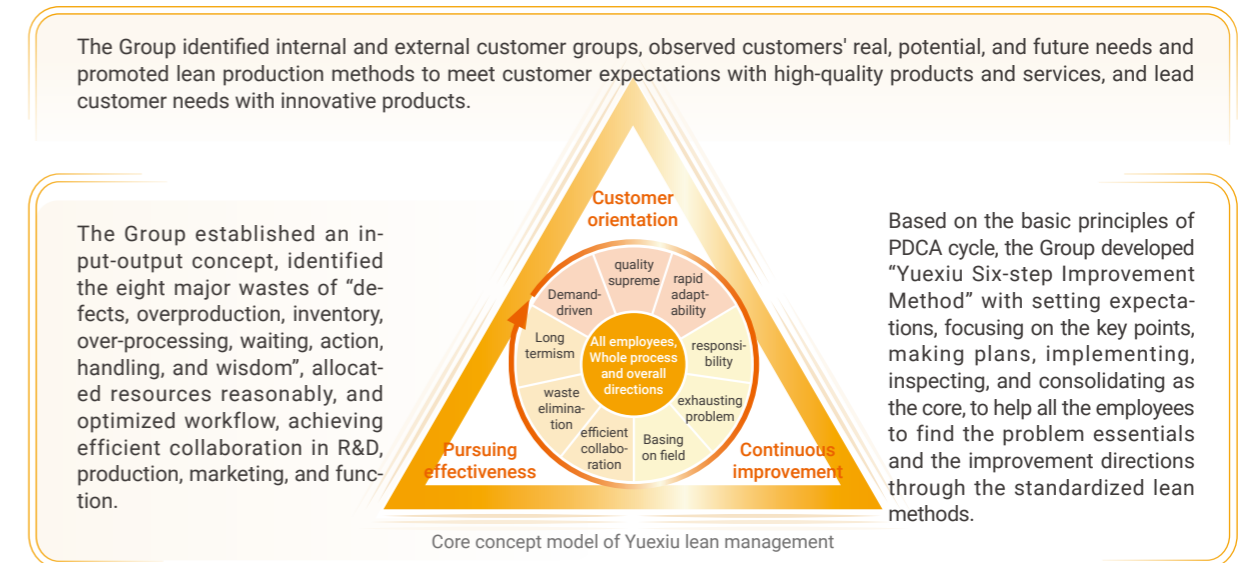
The Group identified internal and external customer groups, observed customers' real, potential, and future needs and promoted lean production methods to meet customer expectations with high-quality products and services, and lead customer needs with innovative products.

The Group established an input-output concept, identified the eight major wastes of “defects, overproduction, inventory, over-processing, waiting, action, handling, and wisdom”, allocated resources reasonably, and optimized workflow, achieving efficient collaboration in R&D, production, marketing, and function.

Customer orientation

quality supreme

rapid adaptability

Demand-driven

responsibility

Long termism

All employees, Whole process and overall directions

exhausting problem

waste elimination

efficient collaboration

Basing on field

Pursuing effectiveness

Continuous improvement

Core concept model of Yuexiu lean management

Based on the basic principles of PDCA cycle, the Group developed “Yuexiu Six-step Improvement Method” with setting expectations, focusing on the key points, making plans, implementing, inspecting, and consolidating as the core, to help all the employees to find the problem essentials and the improvement directions through the standardized lean methods.